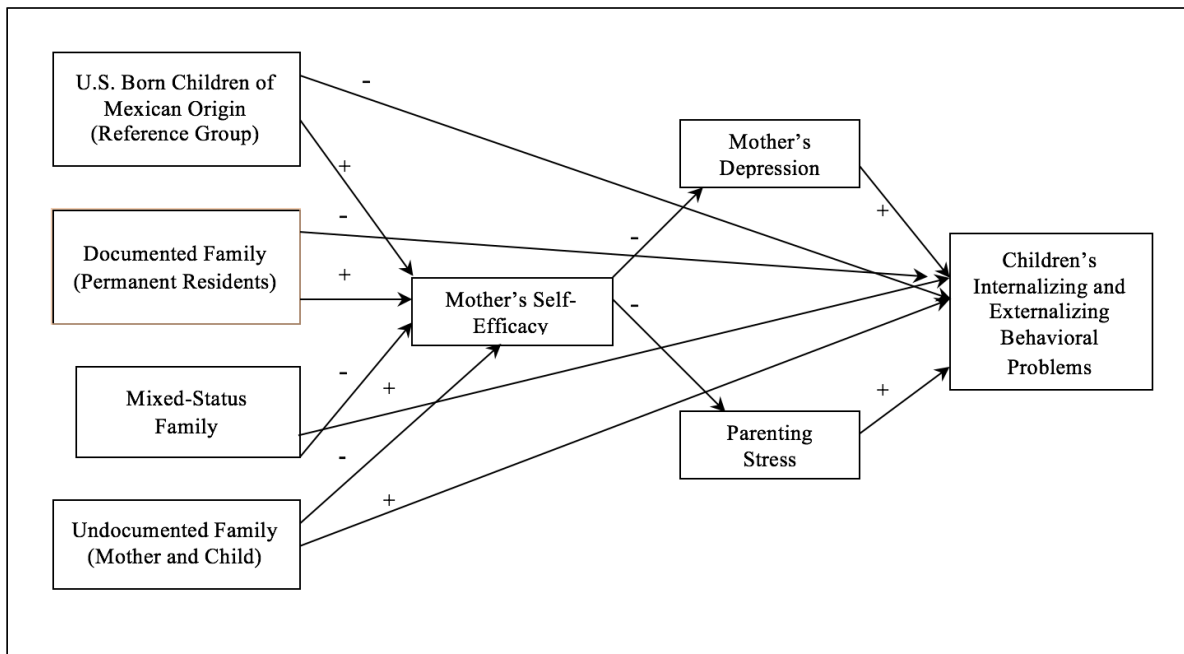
U.S. Born Children of Mexican Origin (Reference Group)

-

+

Documented Family (Permanent Residents)

-

+

Mixed-Status Family

-

+

Undocumented Family (Mother and Child)

-

+

Mother's Self-Efficacy

-

Mother's Depression

-

Parenting Stress

+

+

Children's Internalizing and Externalizing Behavioral Problems